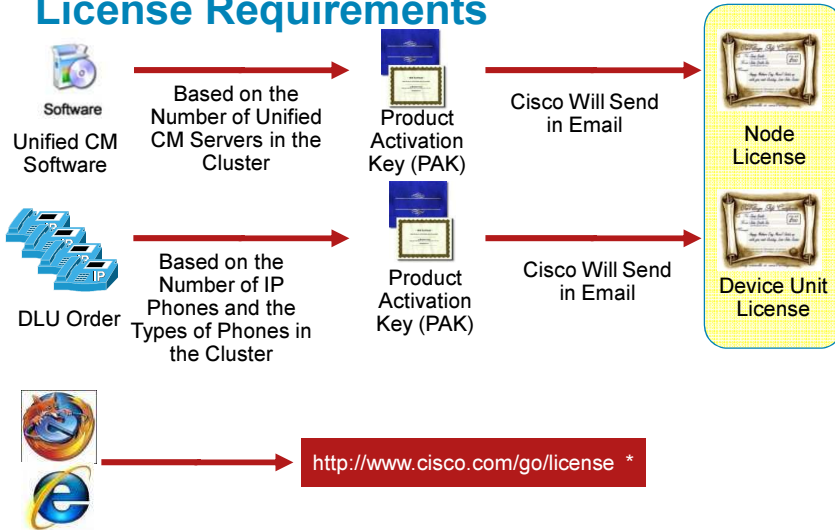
License Requirements

Software

Unified CM Software

Based on the Number of Unified CM Servers in the Cluster

Product Activation Key (PAK)

Cisco Will Send in Email

Node License

IP

DLU Order

Based on the Number of IP Phones and the Types of Phones in the Cluster

Product Activation Key (PAK)

Cisco Will Send in Email

Device Unit License

http://www.cisco.com/go/license *